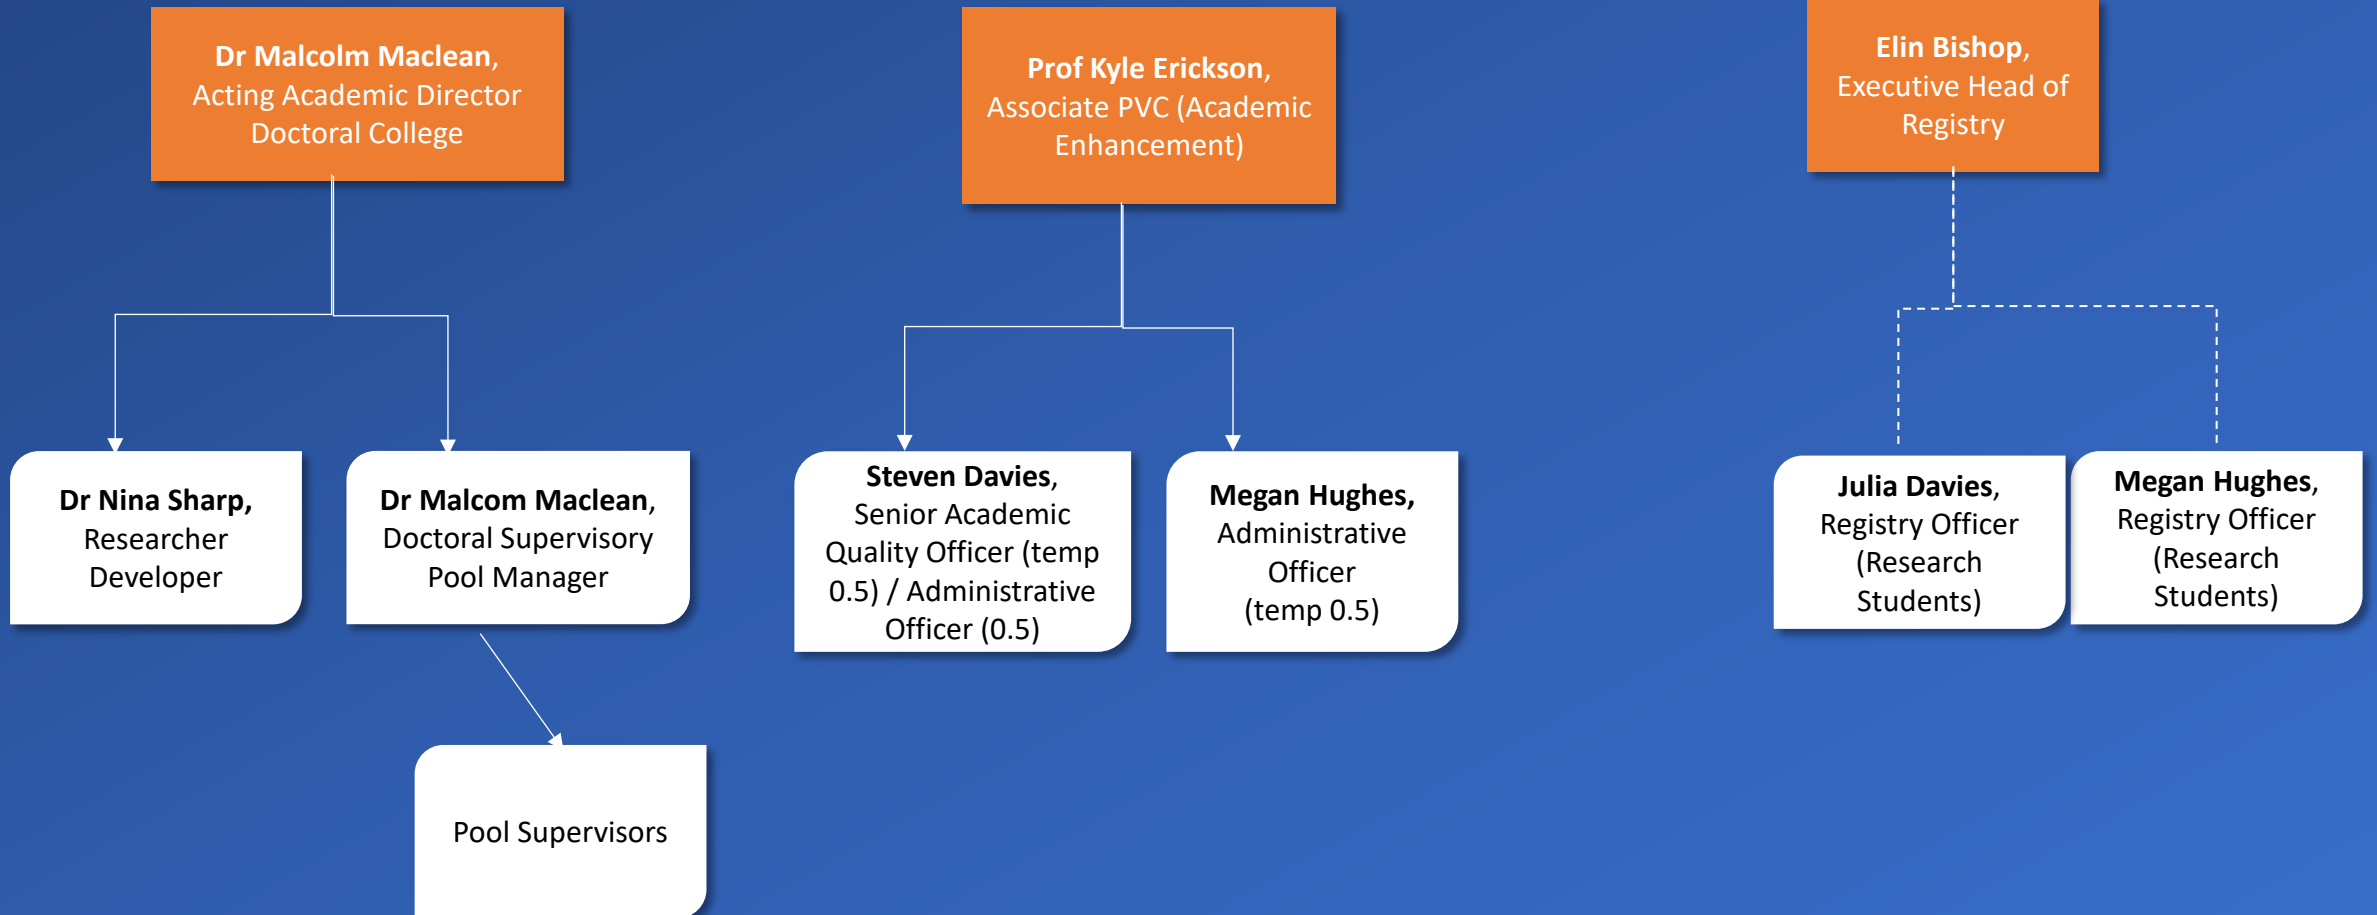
**Dr Malcolm Maclean**, Acting Academic Director Doctoral College

**Dr Nina Sharp**, Researcher Developer

**Dr Malcom Maclean**, Doctoral Supervisory Pool Manager

Pool Supervisors

**Prof Kyle Erickson**, Associate PVC (Academic Enhancement)

**Steven Davies**, Senior Academic Quality Officer (temp 0.5) / Administrative Officer (0.5)

**Megan Hughes**, Administrative Officer (temp 0.5)

**Elin Bishop**, Executive Head of Registry

**Julia Davies**, Registry Officer (Research Students)

**Megan Hughes**, Registry Officer (Research Students)